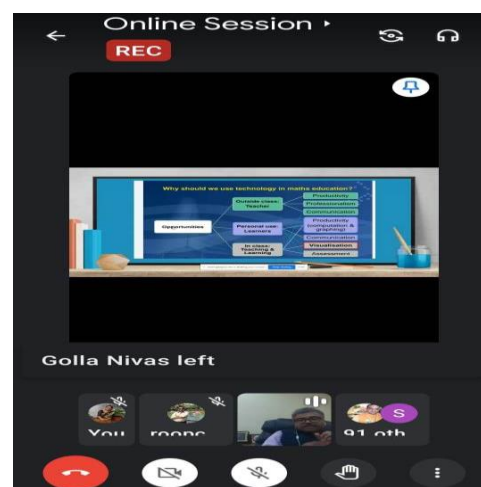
Online Session ▸
REC

Why should we use technology in maths education?

Opportunities

Outside class: Teacher
Productivity
Professionalism
Communication

Personal use: Learners
Productivity computation & graphing
Communication

In class: Teaching & Learning
Visualisation
Assessment

Golla Nivas left

You
roopc
S
91 oth